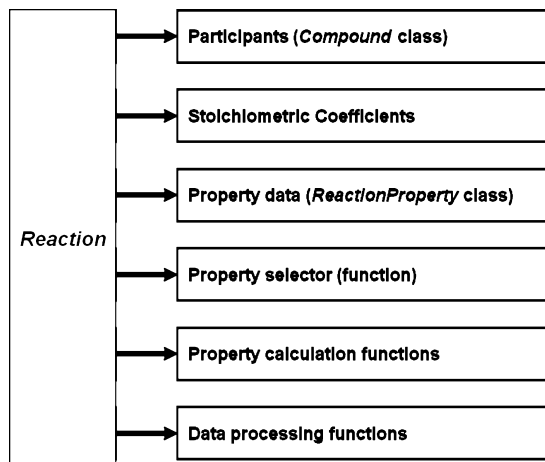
Reaction

Participants (*Compound* class)

Stoichiometric Coefficients

Property data (*ReactionProperty* class)

Property selector (function)

Property calculation functions

Data processing functions